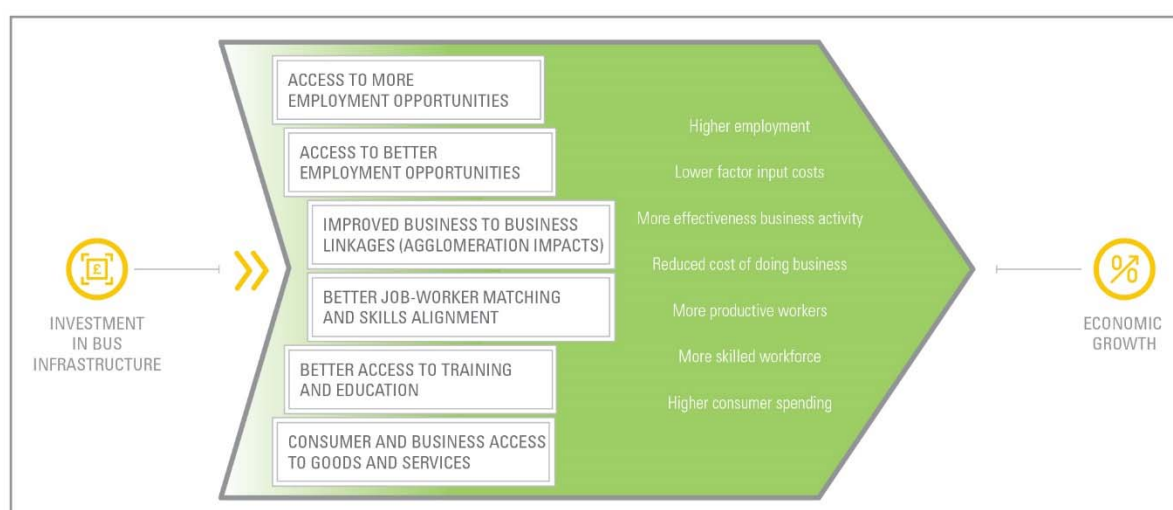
£

INVESTMENT IN BUS INFRASTRUCTURE

ACCESS TO MORE EMPLOYMENT OPPORTUNITIES

ACCESS TO BETTER EMPLOYMENT OPPORTUNITIES

IMPROVED BUSINESS TO BUSINESS LINKAGES (AGGLOMERATION IMPACTS)

BETTER JOB-WORKER MATCHING AND SKILLS ALIGNMENT

BETTER ACCESS TO TRAINING AND EDUCATION

CONSUMER AND BUSINESS ACCESS TO GOODS AND SERVICES

Higher employment

Lower factor input costs

More effectiveness business activity

Reduced cost of doing business

More productive workers

More skilled workforce

Higher consumer spending

%

ECONOMIC GROWTH